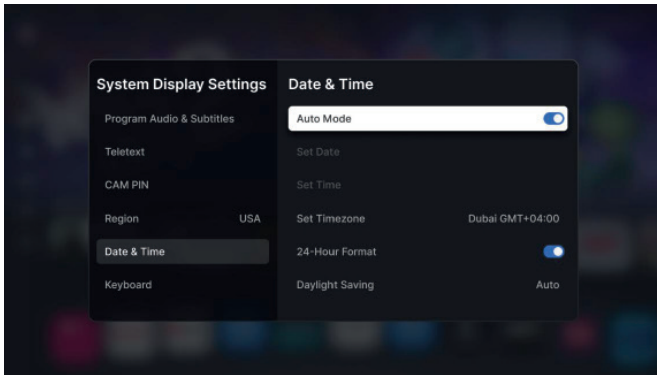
System Display Settings

Program Audio & Subtitles

Teletext

CAM PIN

Region USA

Date & Time

Keyboard

Date & Time

Auto Mode

Set Date

Set Time

Set Timezone Dubai GMT+04:00

24-Hour Format

Daylight Saving Auto